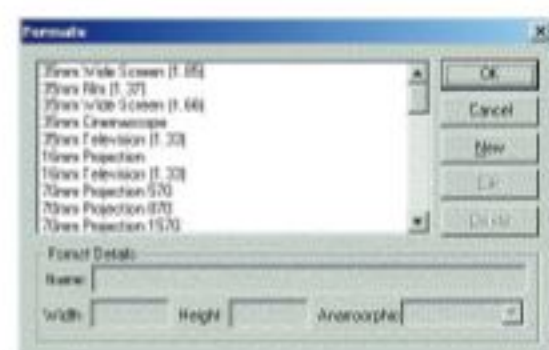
Formats

35mm Wide Screen (1.85)
35mm Film (1.37)
35mm Wide Screen (1.66)
35mm Cinemascope
35mm Television (1.33)
16mm Projection
16mm Television (1.33)
70mm Projection 570
70mm Projection 870
70mm Projection 1570

OK
Cancel
New
Edit
Delete

Format Details
Name
Width
Height
Anamorphic